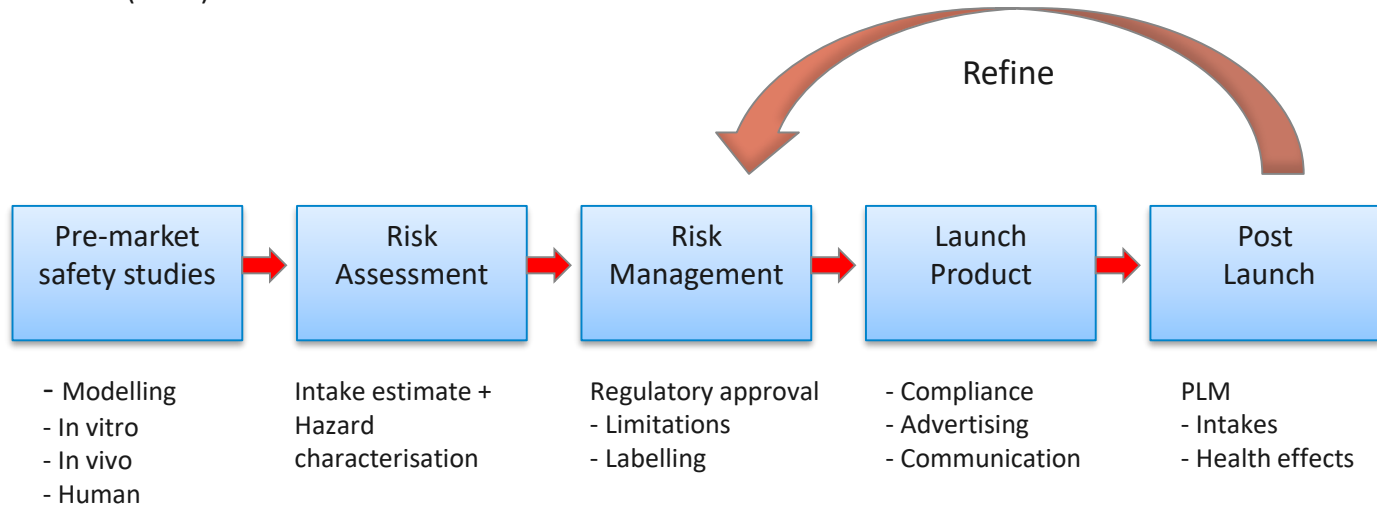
Refine

Pre-market safety studies

Risk Assessment

Risk Management

Launch Product

Post Launch

- Modelling
- In vitro
- In vivo
- Human

Intake estimate + Hazard characterisation

Regulatory approval
- Limitations
- Labelling

- Compliance
- Advertising
- Communication

PLM
- Intakes
- Health effects